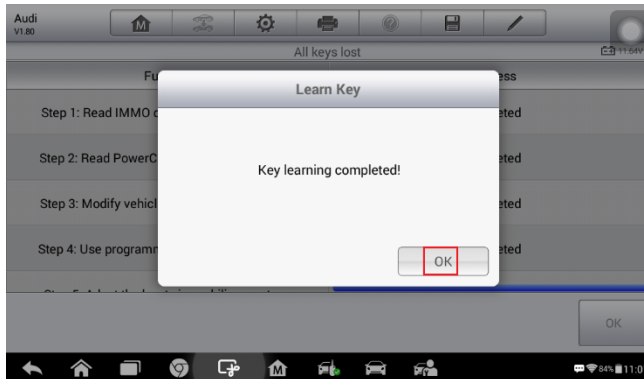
Audi
V1.80

All keys lost

11.64V

Fu

ess

Step 1: Read IMMO c

eted

Step 2: Read PowerC

eted

Step 3: Modify vehicl

eted

Step 4: Use programn

eted

Learn Key

Key learning completed!

OK

OK

84%